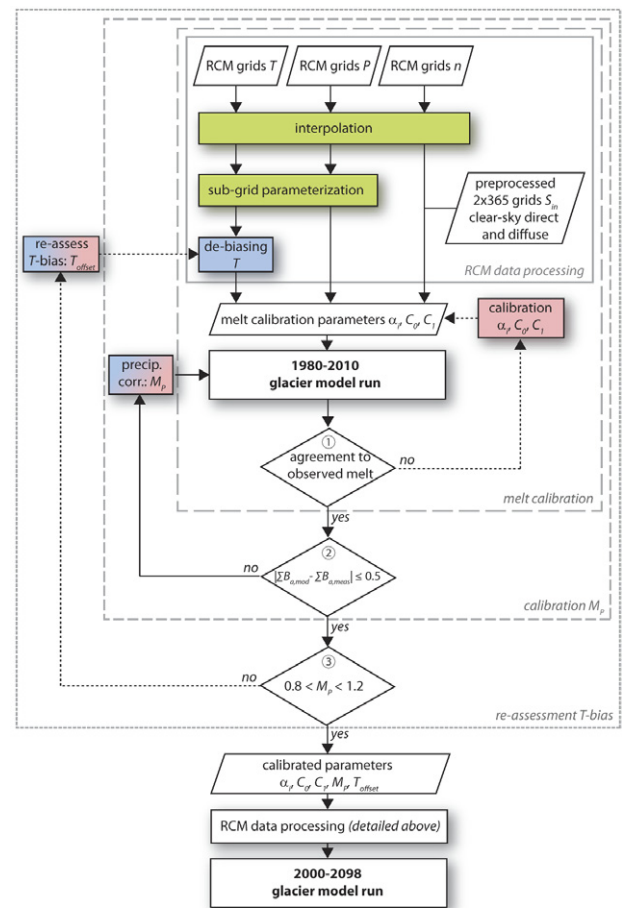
RCM grids $T$

RCM grids $P$

RCM grids $n$

interpolation

sub-grid parameterization

preprocessed 2x365 grids $S_{in}$ clear-sky direct and diffuse

re-assess $T$-bias: $T_{offset}$

de-biasing $T$

RCM data processing

melt calibration parameters $\alpha_i$, $C_0$, $C_1$

calibration $\alpha_i$, $C_0$, $C_1$

precip. corr.: $M_p$

1980-2010 glacier model run

① agreement to observed melt

no

melt calibration

yes

② $|\Sigma B_{a,mod} - \Sigma B_{a,meas}| \leq 0.5$

no

calibration $M_p$

yes

③ $0.8 < M_p < 1.2$

no

re-assessment $T$-bias

yes

calibrated parameters $\alpha_i$, $C_0$, $C_1$, $M_p$, $T_{offset}$

RCM data processing (detailed above)

2000-2098 glacier model run